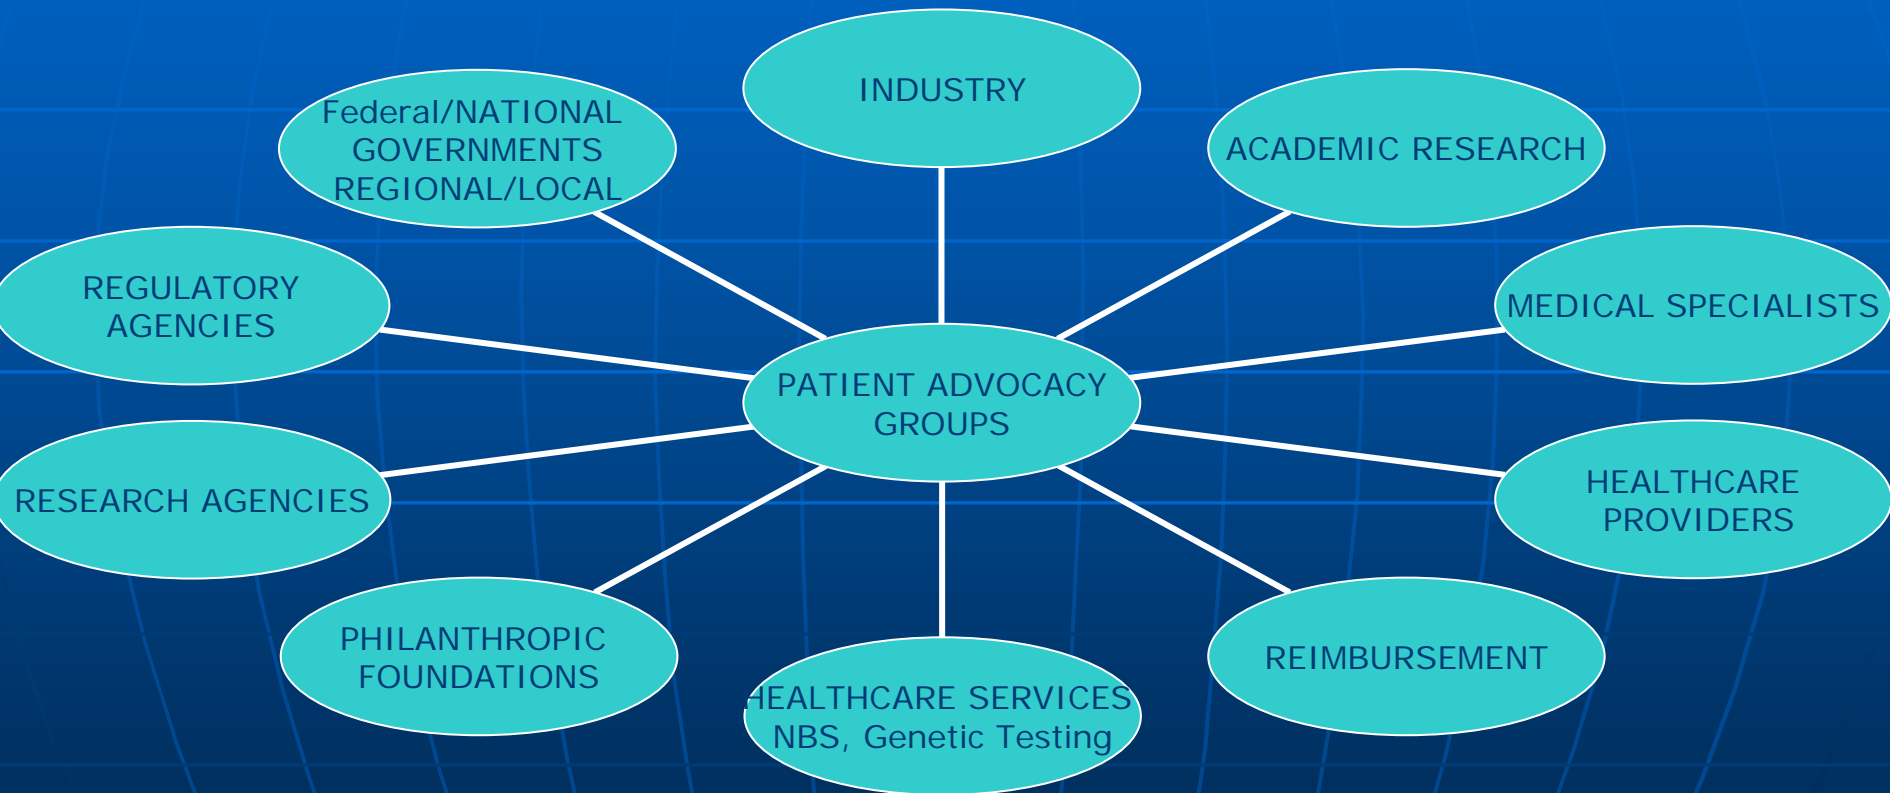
INDUSTRY

Federal/NATIONAL GOVERNMENTS REGIONAL/LOCAL

ACADEMIC RESEARCH

REGULATORY AGENCIES

MEDICAL SPECIALISTS

PATIENT ADVOCACY GROUPS

RESEARCH AGENCIES

HEALTHCARE PROVIDERS

PHILANTHROPIC FOUNDATIONS

REIMBURSEMENT

HEALTHCARE SERVICES NBS, Genetic Testing